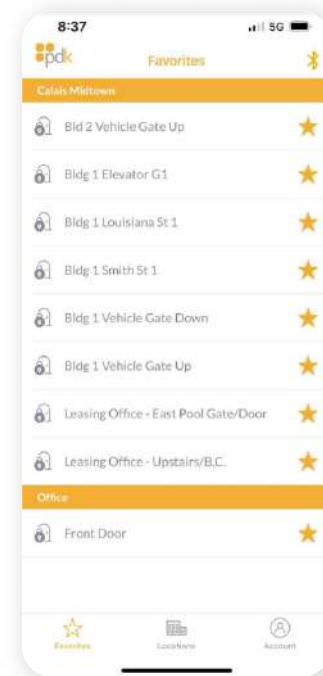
8:37

5G

pdk

Favorites

Calais Midtown

Bld 2 Vehicle Gate Up

Bldg 1 Elevator G1

Bldg 1 Louisiana St 1

Bldg 1 Smith St 1

Bldg 1 Vehicle Gate Down

Bldg 1 Vehicle Gate Up

Leasing Office - East Pool Gate/Door

Leasing Office - Upstairs/B.C.

Office

Front Door

Favorites

Locations

Account